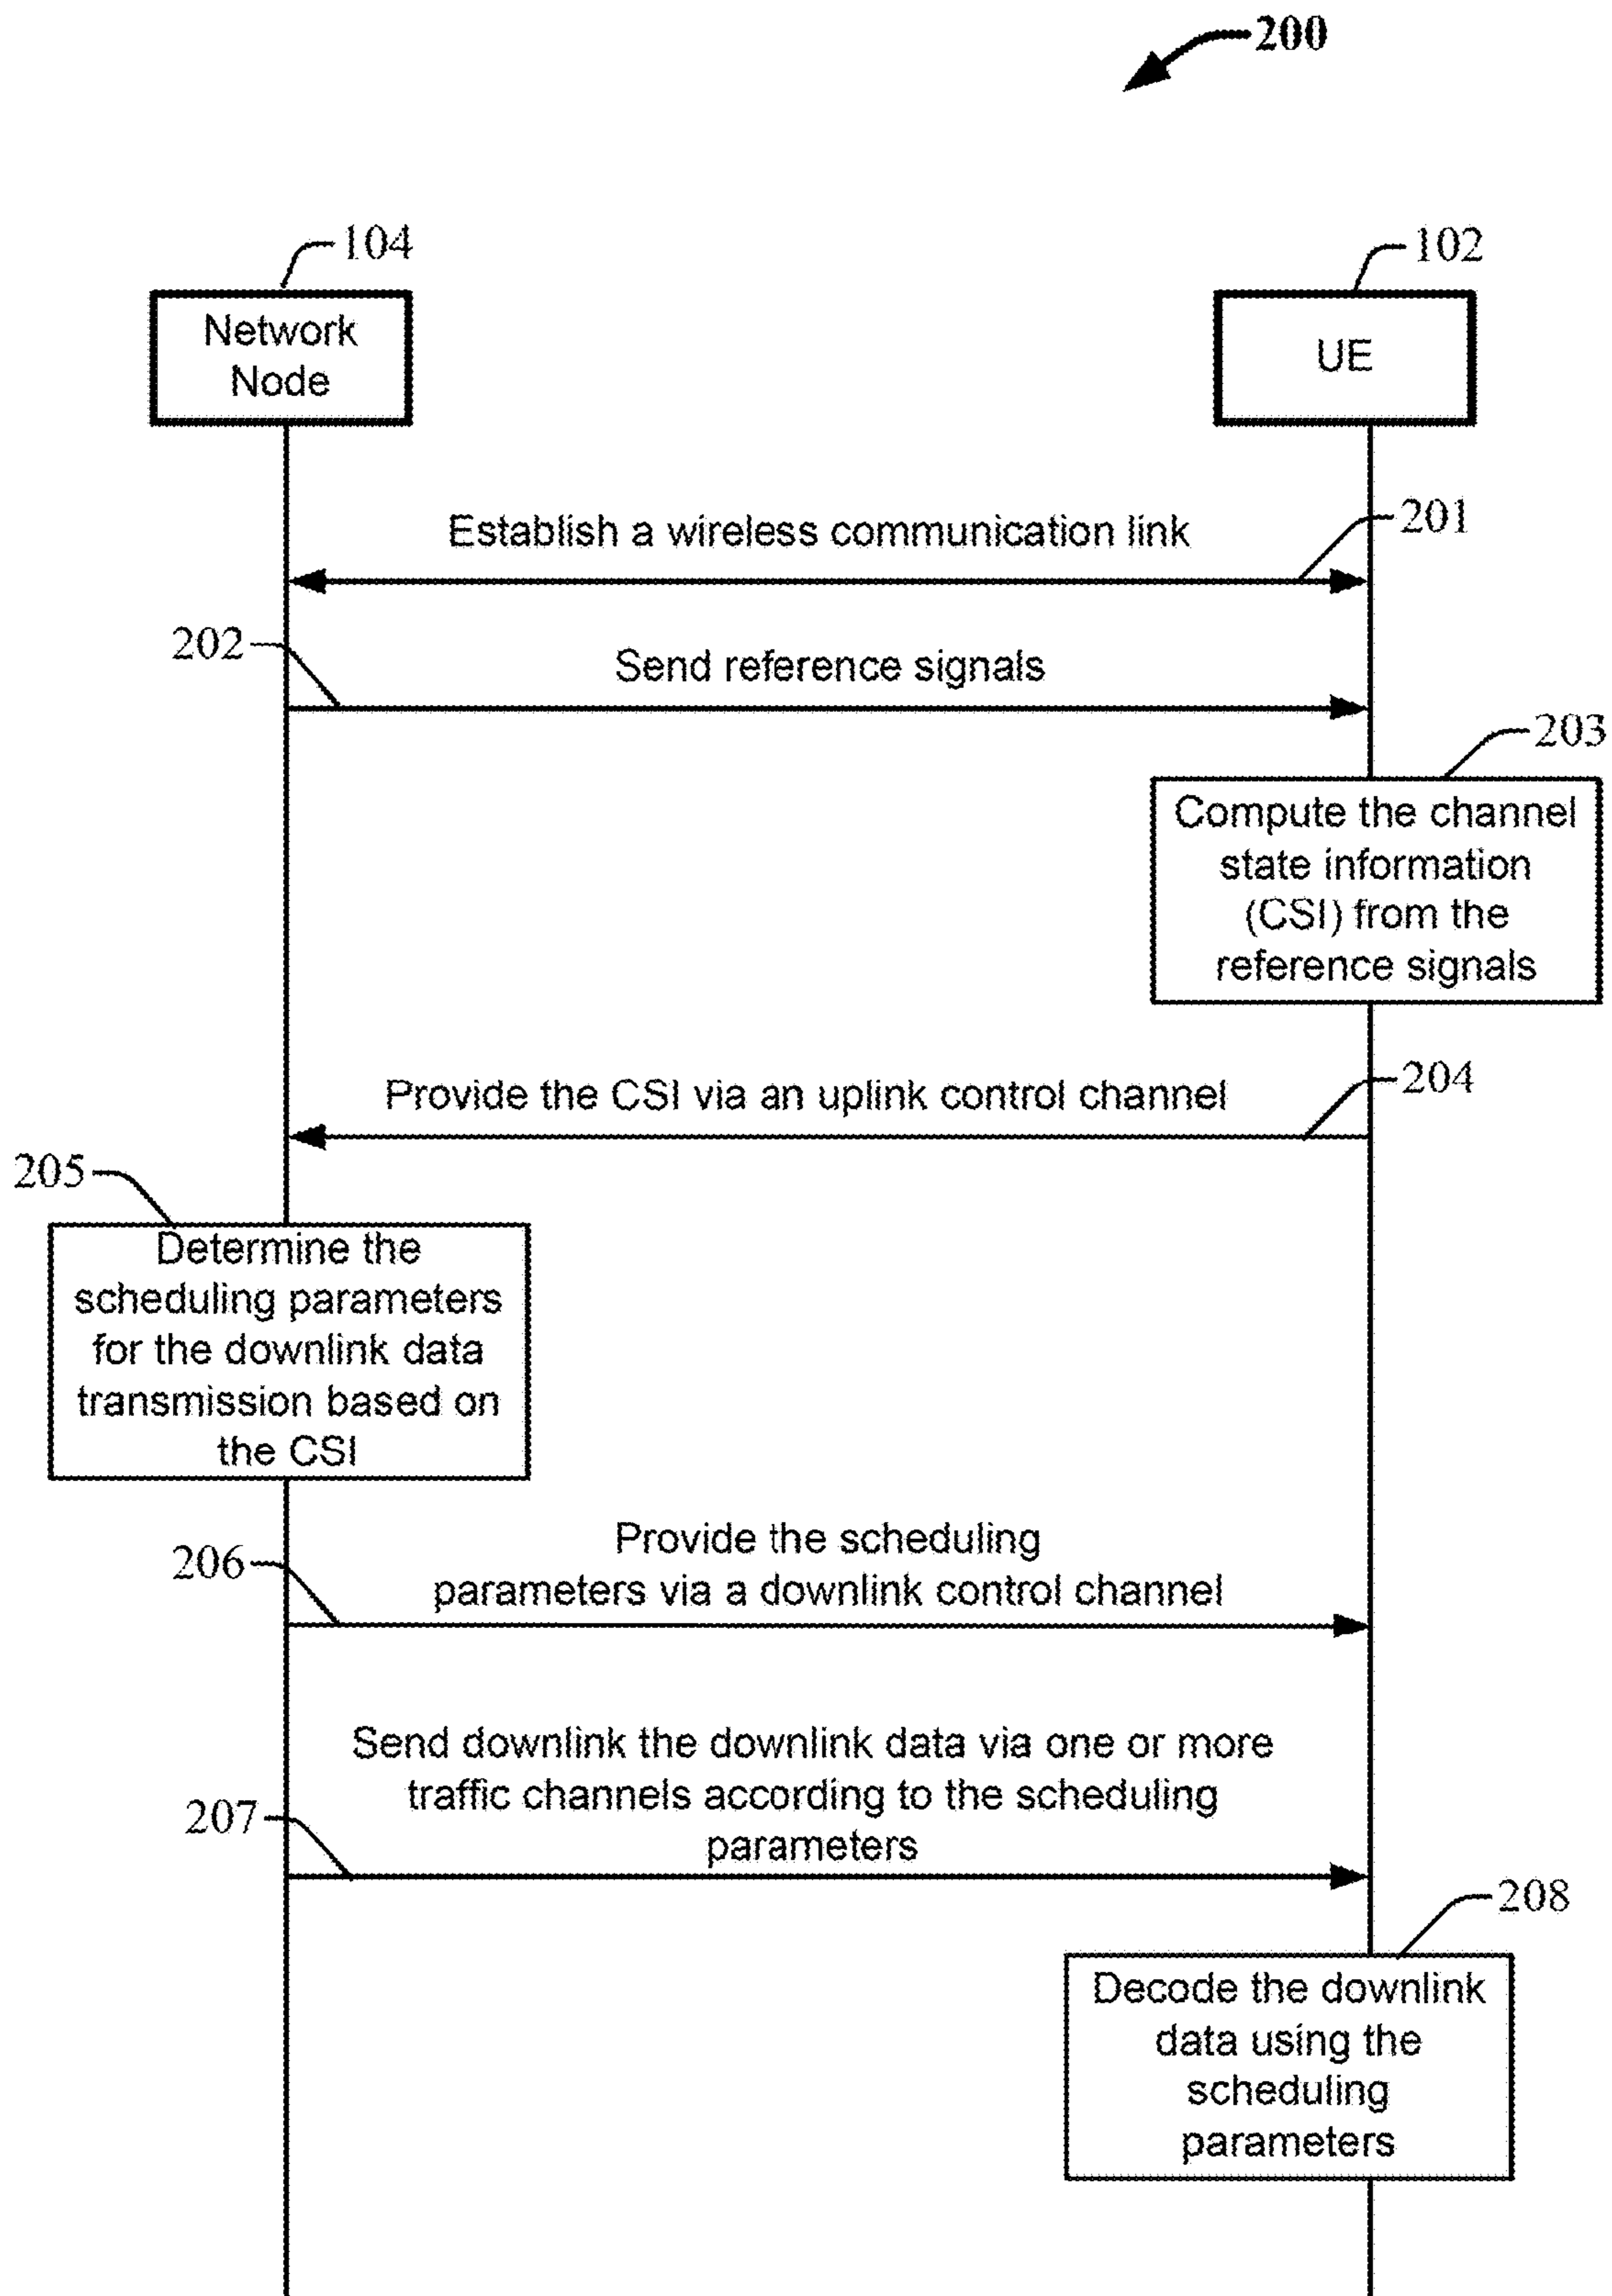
200

104

Network Node

102

UE

Establish a wireless communication link

201

202

Send reference signals

203

Compute the channel state information (CSI) from the reference signals

Provide the CSI via an uplink control channel

204

205

Determine the scheduling parameters for the downlink data transmission based on the CSI

206

Provide the scheduling parameters via a downlink control channel

Send downlink the downlink data via one or more traffic channels according to the scheduling parameters

207

208

Decode the downlink data using the scheduling parameters